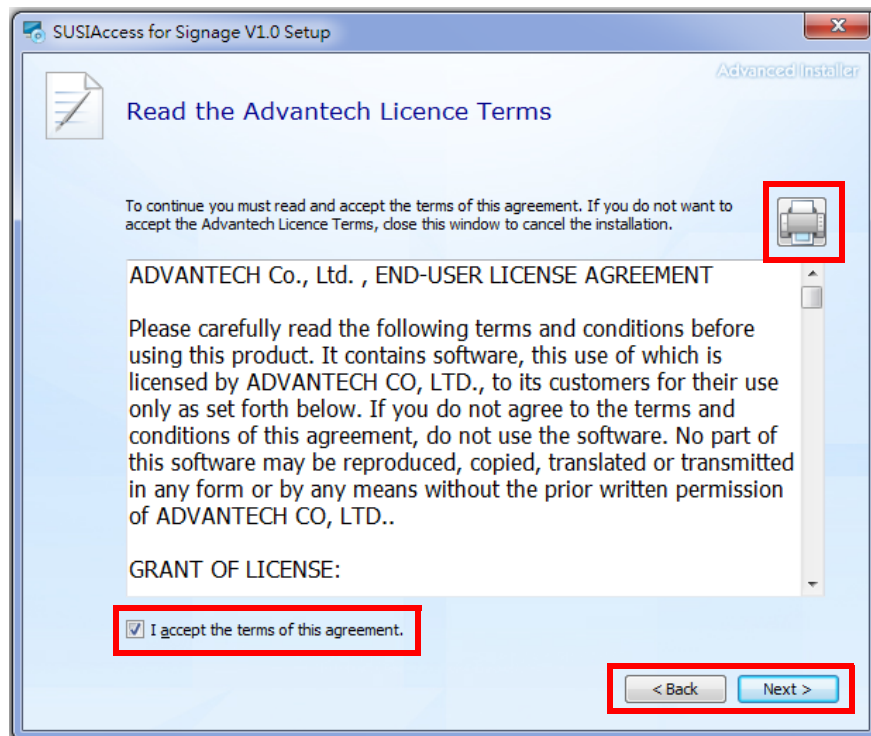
SUSIAccess for Signage V1.0 Setup

Advanced Installer

Read the Advantech Licence Terms

To continue you must read and accept the terms of this agreement. If you do not want to accept the Advantech Licence Terms, close this window to cancel the installation.

ADVANTECH Co., Ltd. , END-USER LICENSE AGREEMENT

Please carefully read the following terms and conditions before using this product. It contains software, this use of which is licensed by ADVANTECH CO, LTD., to its customers for their use only as set forth below. If you do not agree to the terms and conditions of this agreement, do not use the software. No part of this software may be reproduced, copied, translated or transmitted in any form or by any means without the prior written permission of ADVANTECH CO, LTD..

GRANT OF LICENSE:

I accept the terms of this agreement.

< Back

Next >